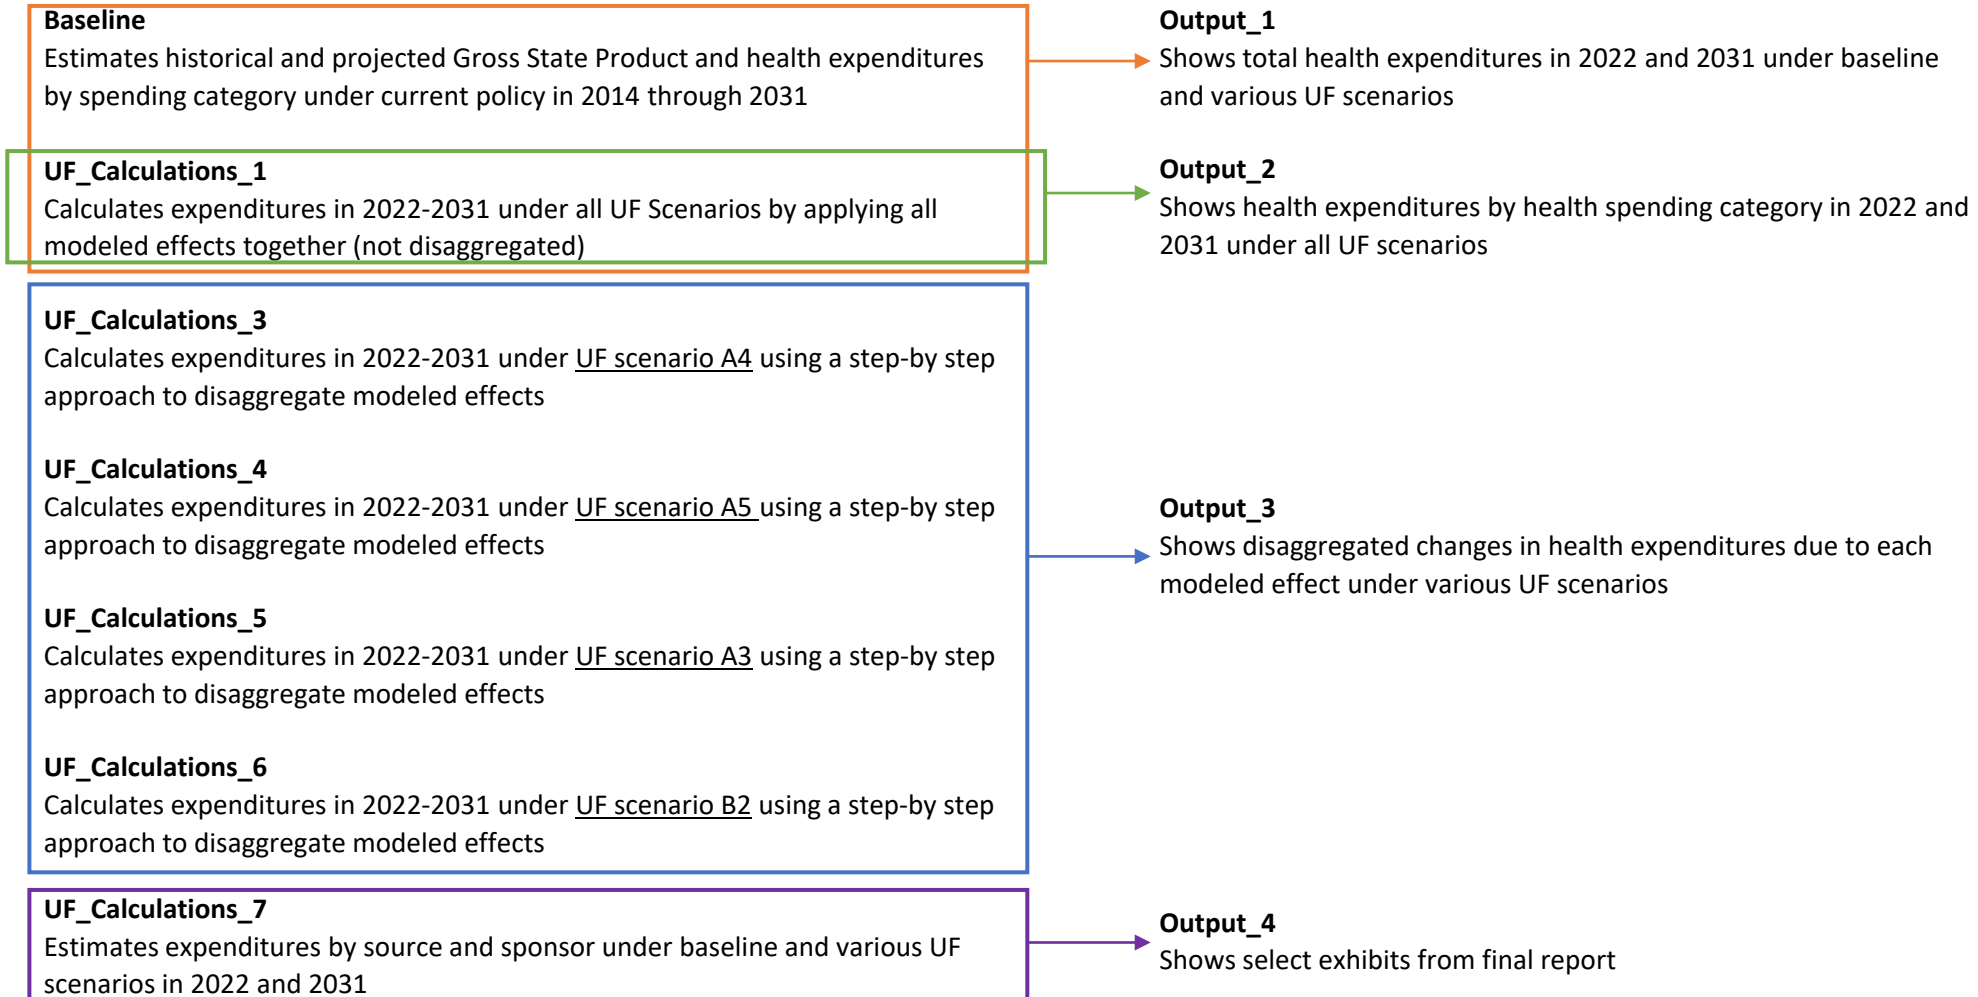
**Baseline**
Estimates historical and projected Gross State Product and health expenditures by spending category under current policy in 2014 through 2031

**UF_Calculations_1**
Calculates expenditures in 2022-2031 under all UF Scenarios by applying all modeled effects together (not disaggregated)

**UF_Calculations_3**
Calculates expenditures in 2022-2031 under UF scenario A4 using a step-by step approach to disaggregate modeled effects

**UF_Calculations_4**
Calculates expenditures in 2022-2031 under UF scenario A5 using a step-by step approach to disaggregate modeled effects

**UF_Calculations_5**
Calculates expenditures in 2022-2031 under UF scenario A3 using a step-by step approach to disaggregate modeled effects

**UF_Calculations_6**
Calculates expenditures in 2022-2031 under UF scenario B2 using a step-by step approach to disaggregate modeled effects

**UF_Calculations_7**
Estimates expenditures by source and sponsor under baseline and various UF scenarios in 2022 and 2031

**Output_1**
Shows total health expenditures in 2022 and 2031 under baseline and various UF scenarios

**Output_2**
Shows health expenditures by health spending category in 2022 and 2031 under all UF scenarios

**Output_3**
Shows disaggregated changes in health expenditures due to each modeled effect under various UF scenarios

**Output_4**
Shows select exhibits from final report